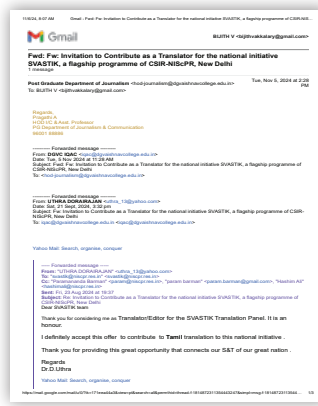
11/6/24, 6:07 AM Gmail - Fwd: Fw: Invitation to Contribute as a Translator for the national initiative SVASTIK, a flagship programme of CSIR-NIS...

Gmail BIJITH V <bijithvakkalary@gmail.com>

Fwd: Fw: Invitation to Contribute as a Translator for the national initiative SVASTIK, a flagship programme of CSIR-NIScPR, New Delhi
1 message

Post Graduate Department of Journalism <hod-journalism@dgvaishnavcollege.edu.in> Tue, Nov 5, 2024 at 2:26 PM
To: BIJITH V <bijithvakkalary@gmail.com>

Regards,
Pragathi A
HOD I/C & Asst. Professor
PG Department of Journalism & Communication
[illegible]

---------- Forwarded message ---------
From: DGVC IQAC <iqac@dgvaishnavcollege.edu.in>
Date: Tue, 5 Nov 2024 at 11:28 AM
Subject: Fwd: Fw: Invitation to Contribute as a Translator for the national initiative SVASTIK, a flagship programme of CSIR-NIScPR, New Delhi
To: <hod-journalism@dgvaishnavcollege.edu.in>

---------- Forwarded message ---------
From: UTHRA DORAIRAJAN <uthra_13@yahoo.com>
Date: Sat, 21 Sept, 2024, 3:32 pm
Subject: Fw: Invitation to Contribute as a Translator for the national initiative SVASTIK, a flagship programme of CSIR-NIScPR, New Delhi
To: iqac@dgvaishnavcollege.edu.in <iqac@dgvaishnavcollege.edu.in>

Yahoo Mail: Search, organise, conquer

----- Forwarded message -----
From: "UTHRA DORAIRAJAN" <uthra_13@yahoo.com>
To: "svastik@niscpr.res.in" <svastik@niscpr.res.in>
Cc: "Paramananda Barman" <param@niscpr.res.in>, "param barman" <param.barman@gmail.com>, "Hashim AS" <hashimas@niscpr.res.in>
Sent: Fri, 20 Sep 2024 at 16:37
Subject: Re: Invitation to Contribute as a Translator for the national initiative SVASTIK, a flagship programme of CSIR-NIScPR, New Delhi
Dear SVASTIK team

Thank you for considering me as Translator/Editor for the SVASTIK Translation Panel. It is an honour.

I definitely accept this offer to contribute to Tamil translation to this national initiative .

Thank you for providing this great opportunity that connects our S&T of our great nation .

Regards
Dr.D.Uthra

Yahoo Mail: Search, organise, conquer

https://mail.google.com/mail/u/0/?ik=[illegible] 1/3